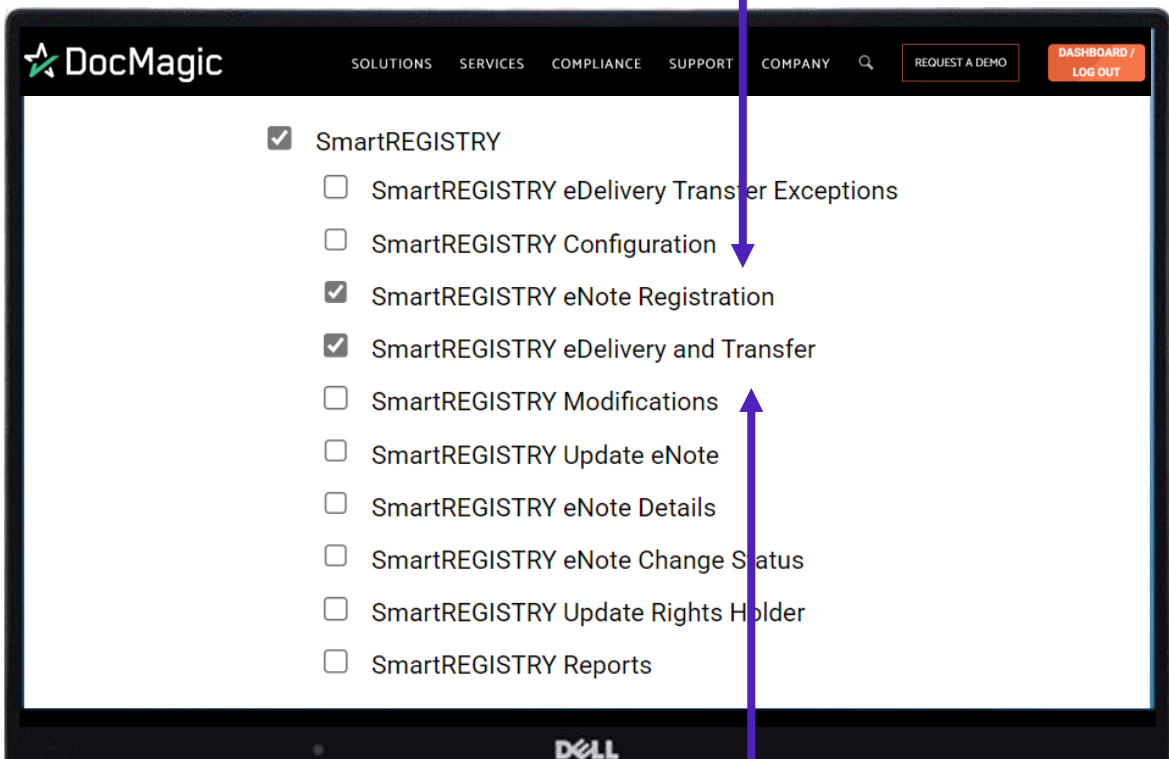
DocMagic

SOLUTIONS SERVICES COMPLIANCE SUPPORT COMPANY

REQUEST A DEMO

DASHBOARD / LOG OUT

SmartREGISTRY

SmartREGISTRY eDelivery Transfer Exceptions

SmartREGISTRY Configuration

SmartREGISTRY eNote Registration

SmartREGISTRY eDelivery and Transfer

SmartREGISTRY Modifications

SmartREGISTRY Update eNote

SmartREGISTRY eNote Details

SmartREGISTRY eNote Change Status

SmartREGISTRY Update Rights Holder

SmartREGISTRY Reports

DELL